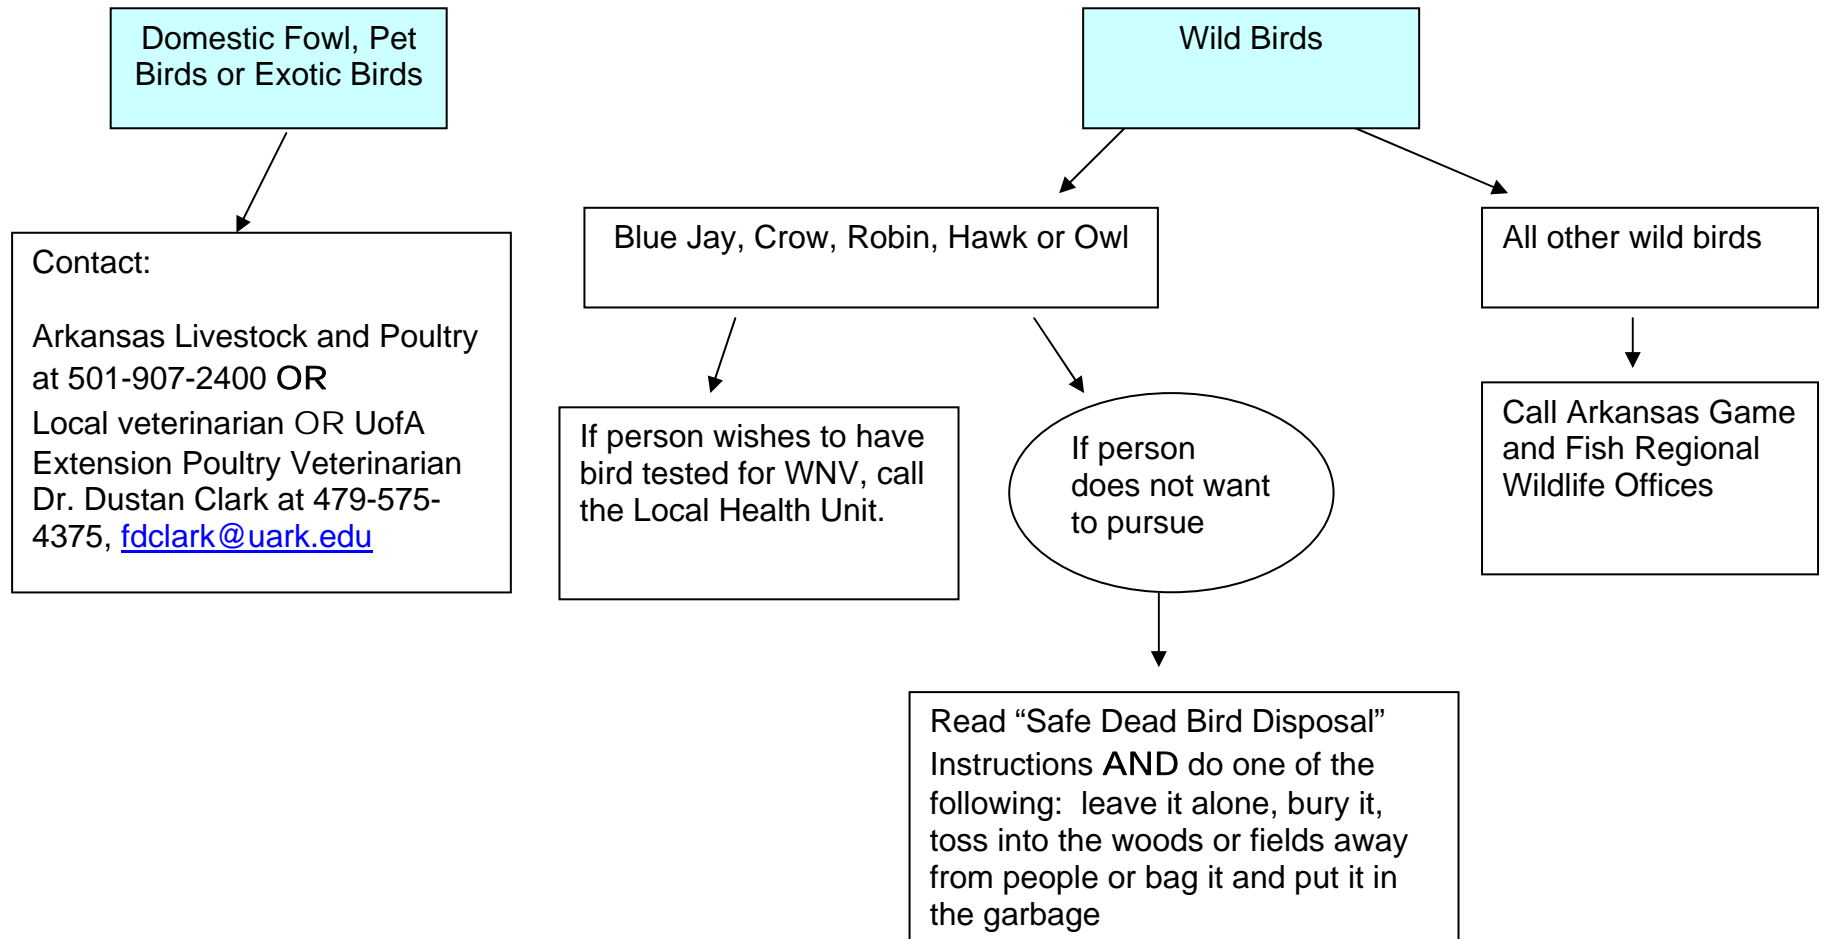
Domestic Fowl, Pet Birds or Exotic Birds

Contact:

Arkansas Livestock and Poultry at 501-907-2400 OR
Local veterinarian OR UofA Extension Poultry Veterinarian Dr. Dustan Clark at 479-575-4375, fdclark@uark.edu

Wild Birds

Blue Jay, Crow, Robin, Hawk or Owl

If person wishes to have bird tested for WNV, call the Local Health Unit.

If person does not want to pursue

Read “Safe Dead Bird Disposal” Instructions AND do one of the following: leave it alone, bury it, toss into the woods or fields away from people or bag it and put it in the garbage

All other wild birds

Call Arkansas Game and Fish Regional Wildlife Offices